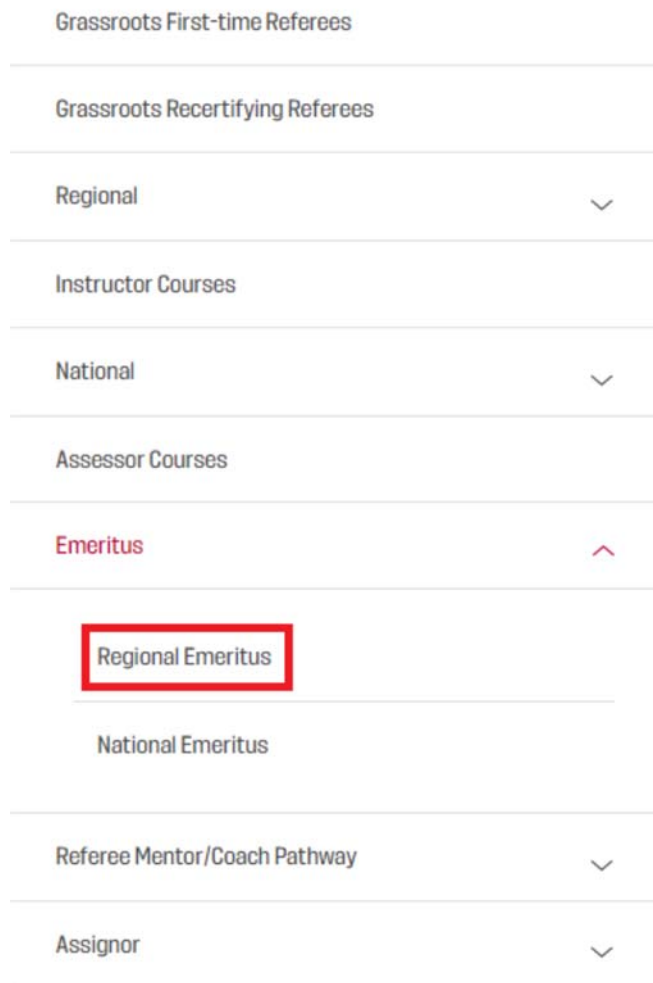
Grassroots First-time Referees

Grassroots Recertifying Referees

Regional

Instructor Courses

National

Assessor Courses

Emeritus

Regional Emeritus

National Emeritus

Referee Mentor/Coach Pathway

Assignor